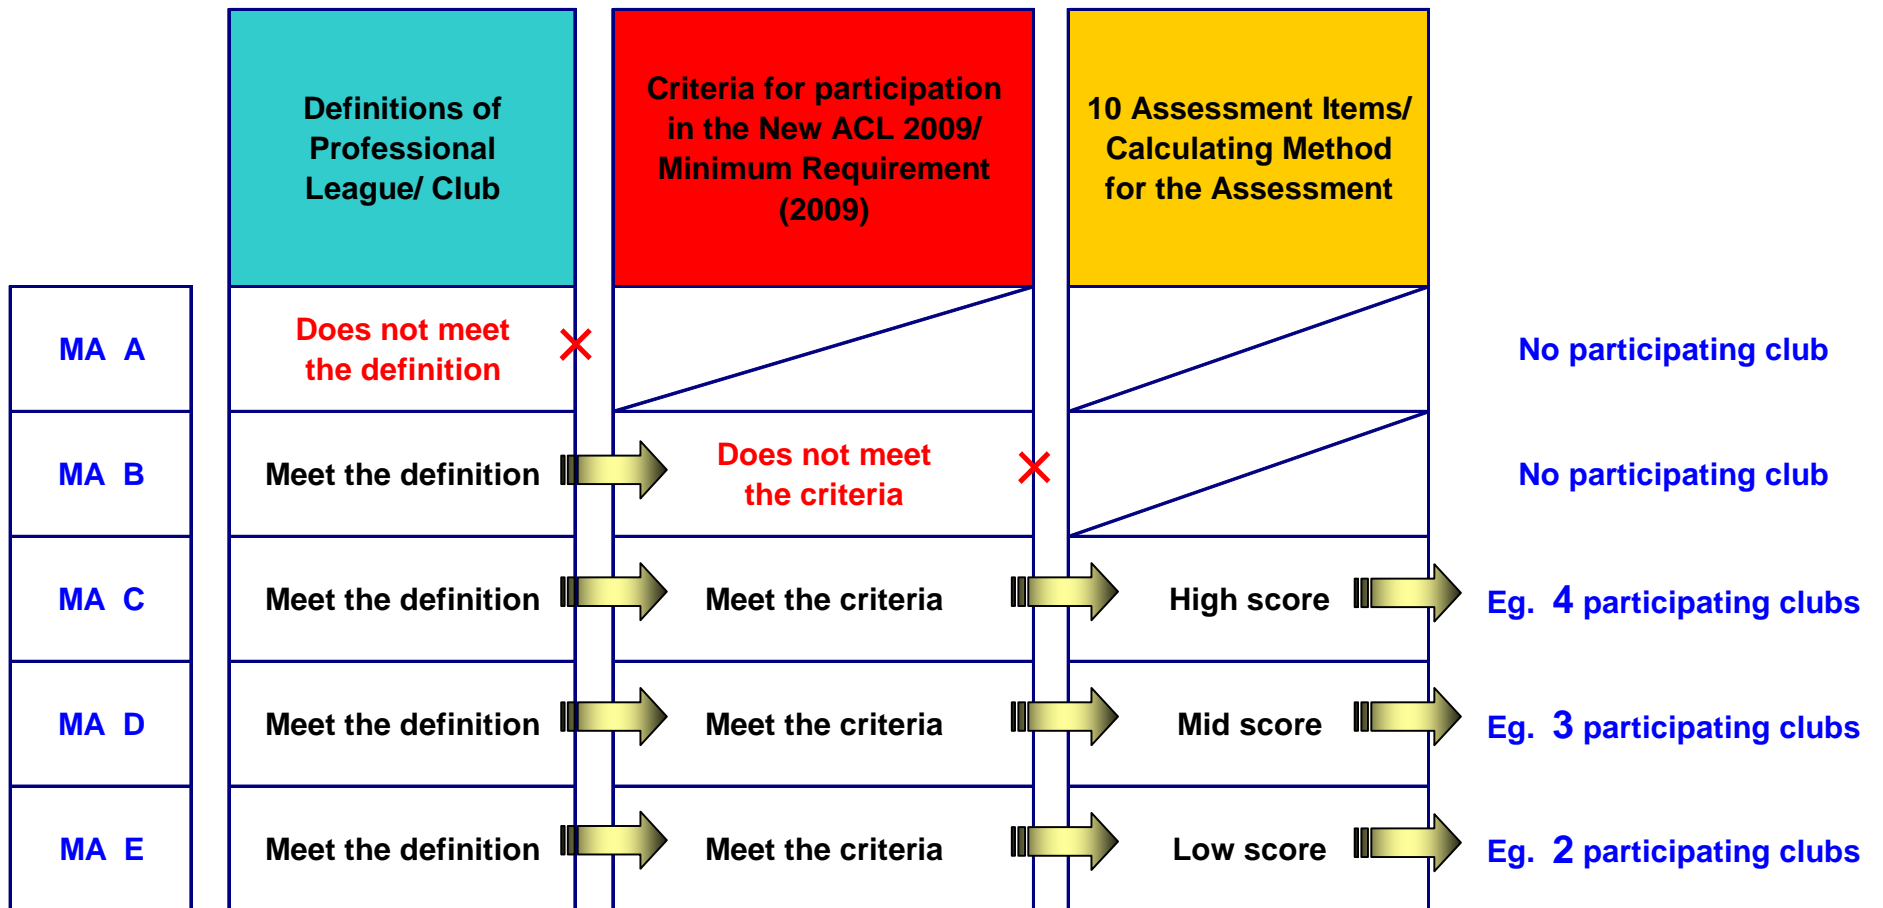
| | Definitions of Professional League/ Club | Criteria for participation in the New ACL 2009/ Minimum Requirement (2009) | 10 Assessment Items/ Calculating Method for the Assessment | |
|---|---|---|---|---|
| MA A | Does not meet the definition | | | No participating club |
| MA B | Meet the definition | Does not meet the criteria | | No participating club |
| MA C | Meet the definition | Meet the criteria | High score | Eg. 4 participating clubs |
| MA D | Meet the definition | Meet the criteria | Mid score | Eg. 3 participating clubs |
| MA E | Meet the definition | Meet the criteria | Low score | Eg. 2 participating clubs |